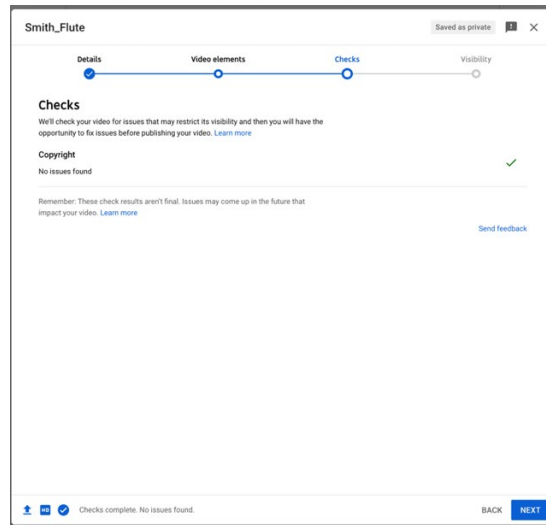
Smith_Flute

Saved as private

Details

Video elements

Checks

Visibility

Checks

We'll check your video for issues that may restrict its visibility and then you will have the opportunity to fix issues before publishing your video. Learn more

Copyright

No issues found

Remember: These check results aren't final. Issues may come up in the future that impact your video. Learn more

Send feedback

HD

Checks complete. No issues found.

BACK

NEXT